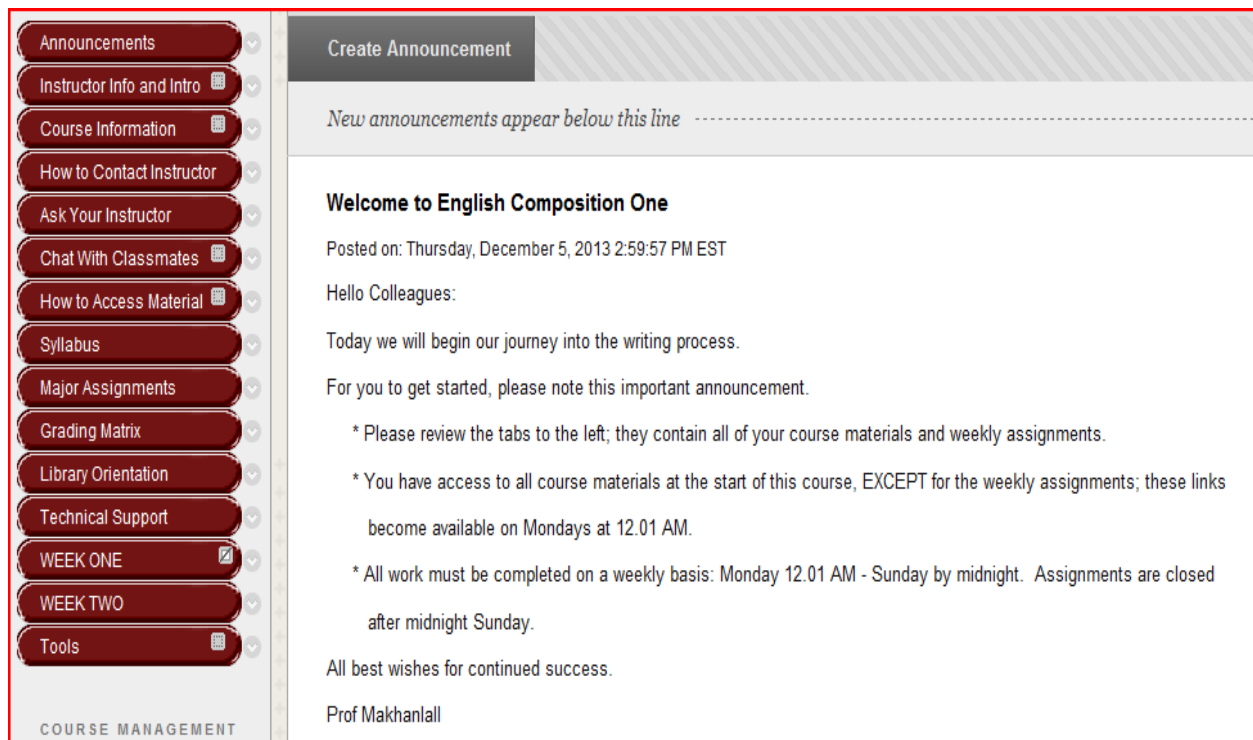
Announcements
Instructor Info and Intro
Course Information
How to Contact Instructor
Ask Your Instructor
Chat With Classmates
How to Access Material
Syllabus
Major Assignments
Grading Matrix
Library Orientation
Technical Support
WEEK ONE
WEEK TWO
Tools

COURSE MANAGEMENT

Create Announcement

New announcements appear below this line

Welcome to English Composition One

Posted on: Thursday, December 5, 2013 2:59:57 PM EST

Hello Colleagues:

Today we will begin our journey into the writing process.

For you to get started, please note this important announcement.

* Please review the tabs to the left; they contain all of your course materials and weekly assignments.

* You have access to all course materials at the start of this course, EXCEPT for the weekly assignments; these links become available on Mondays at 12.01 AM.

* All work must be completed on a weekly basis: Monday 12.01 AM - Sunday by midnight. Assignments are closed after midnight Sunday.

All best wishes for continued success.

Prof Makhanlall